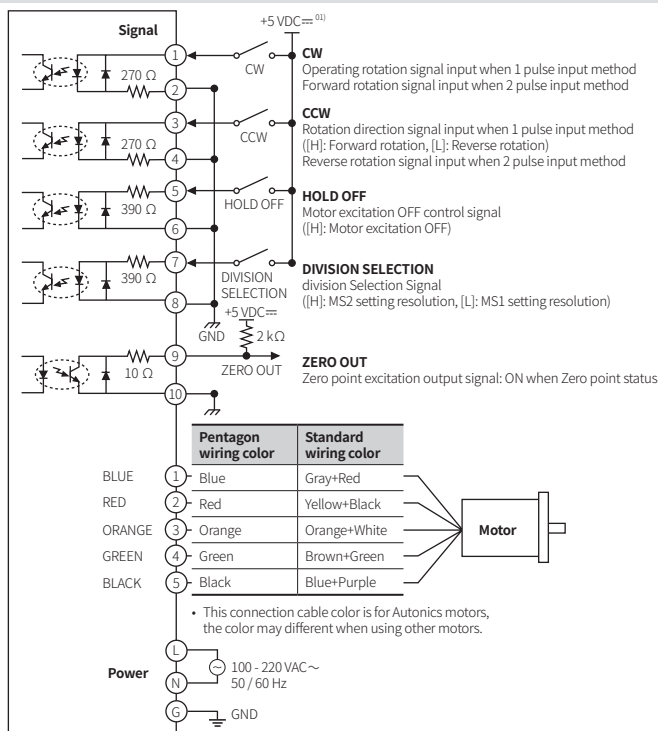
Signal

+5 VDC⎓ 01)

1
270 Ω
2
CW

CW
Operating rotation signal input when 1 pulse input method
Forward rotation signal input when 2 pulse input method

3
270 Ω
4
CCW

CCW
Rotation direction signal input when 1 pulse input method
([H]: Forward rotation, [L]: Reverse rotation)
Reverse rotation signal input when 2 pulse input method

5
390 Ω
6
HOLD OFF

HOLD OFF
Motor excitation OFF control signal
([H]: Motor excitation OFF)

7
390 Ω
8
DIVISION SELECTION

DIVISION SELECTION
division Selection Signal
([H]: MS2 setting resolution, [L]: MS1 setting resolution)

GND
+5 VDC⎓
2 kΩ

9
10 Ω
ZERO OUT

ZERO OUT
Zero point excitation output signal: ON when Zero point status

10

| Pentagon wiring color | Standard wiring color |
|---|---|
| Blue | Gray+Red |
| Red | Yellow+Black |
| Orange | Orange+White |
| Green | Brown+Green |
| Black | Blue+Purple |

BLUE 1
RED 2
ORANGE 3
GREEN 4
BLACK 5

Motor

• This connection cable color is for Autonics motors, the color may different when using other motors.

Power
L
N
100 - 220 VAC∼
50 / 60 Hz
G
GND